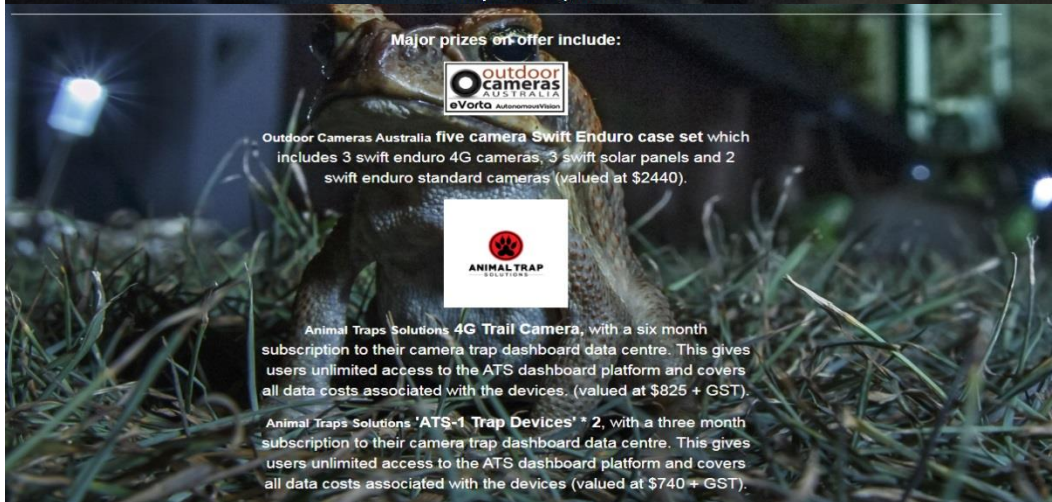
Major prizes on offer include:

outdoor cameras AUSTRALIA
eVorta AutonomousVision

Outdoor Cameras Australia five camera Swift Enduro case set which includes 3 swift enduro 4G cameras, 3 swift solar panels and 2 swift enduro standard cameras (valued at $2440).

ANIMAL TRAP SOLUTIONS

Animal Traps Solutions 4G Trail Camera, with a six month subscription to their camera trap dashboard data centre. This gives users unlimited access to the ATS dashboard platform and covers all data costs associated with the devices. (valued at $825 + GST).

Animal Traps Solutions 'ATS-1 Trap Devices' * 2, with a three month subscription to their camera trap dashboard data centre. This gives users unlimited access to the ATS dashboard platform and covers all data costs associated with the devices (valued at $740 + GST).